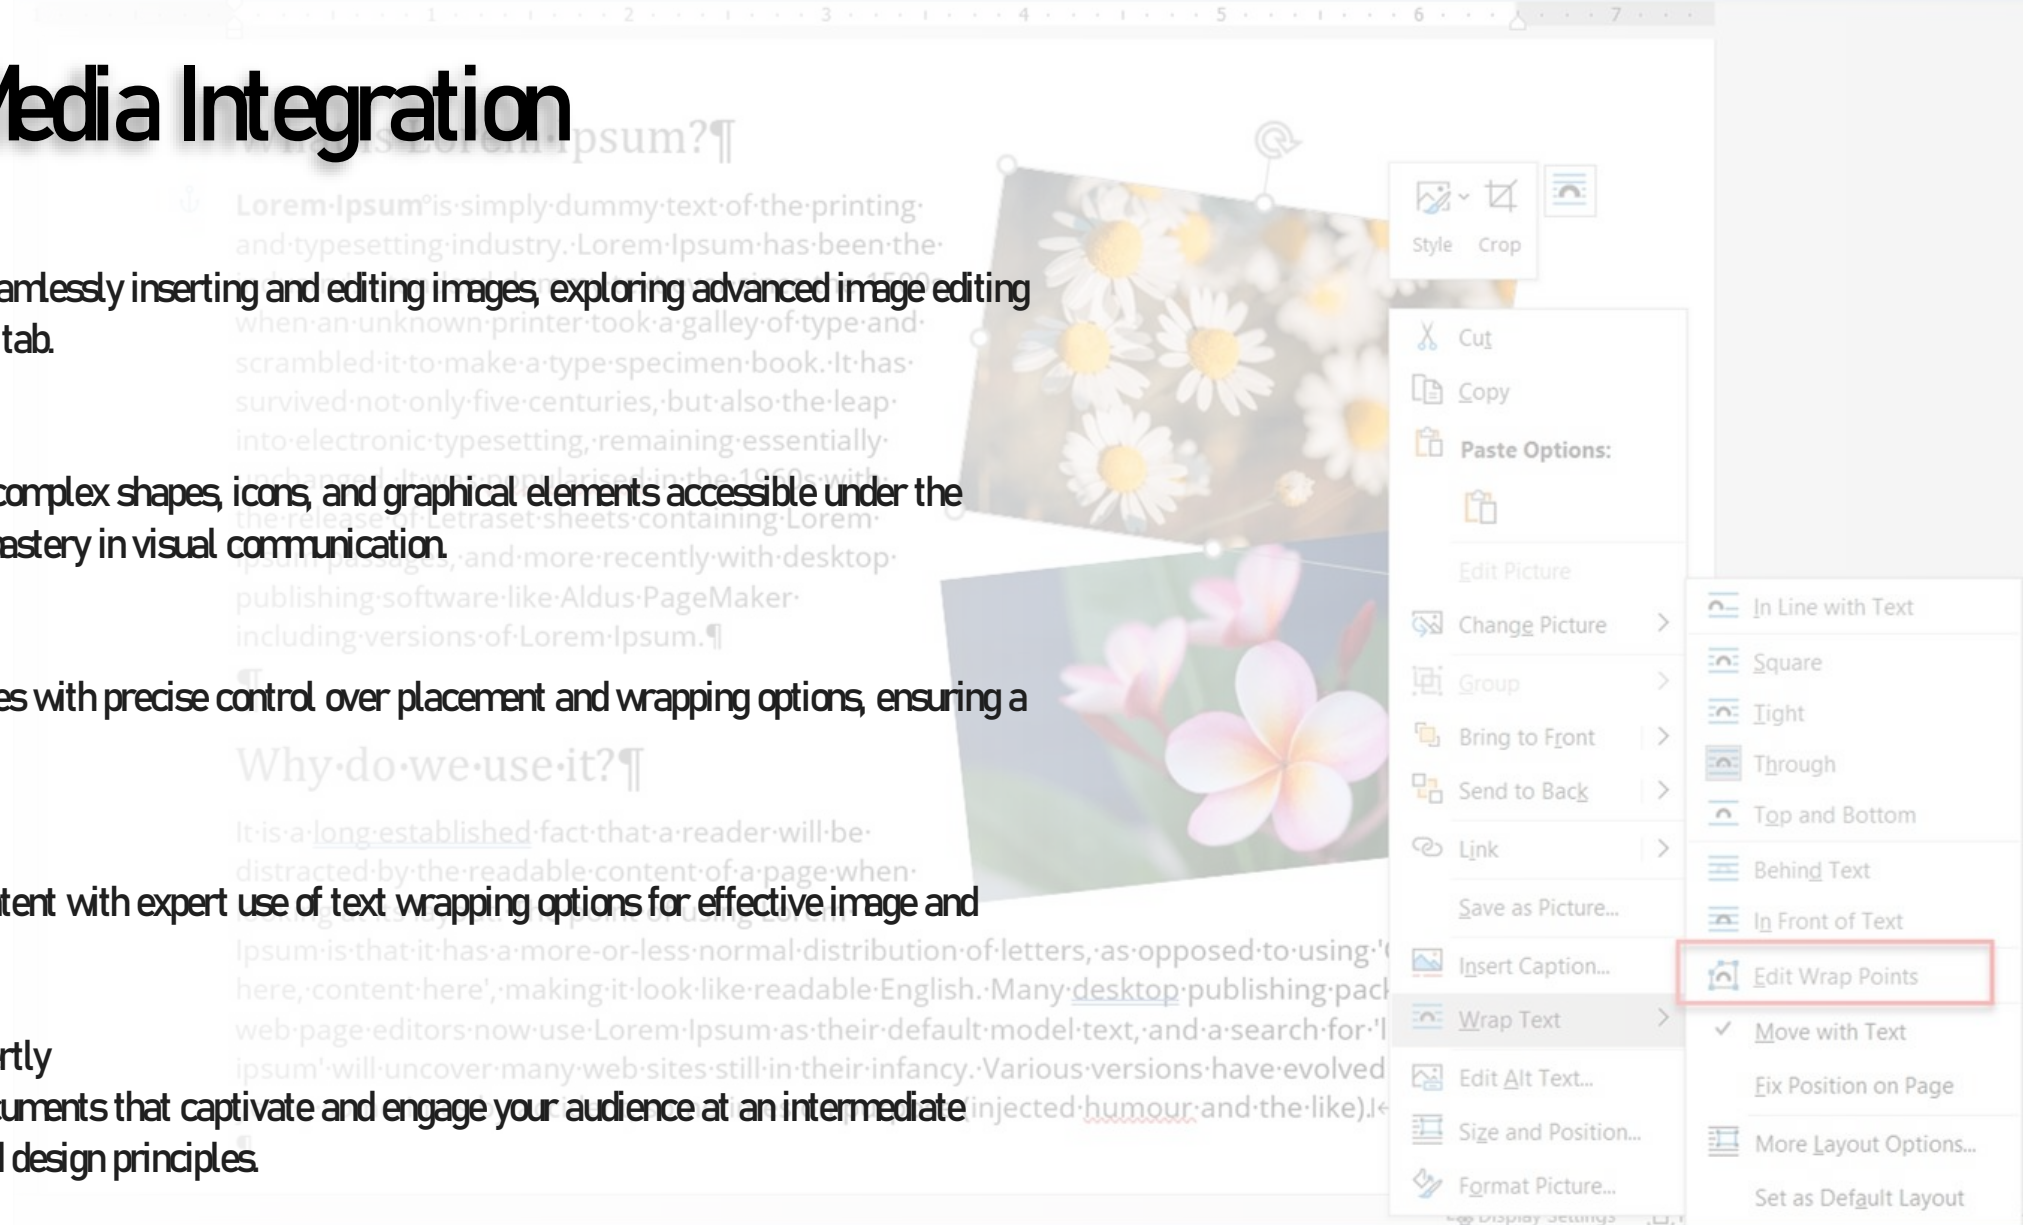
Media Integration

amlessly inserting and editing images, exploring advanced image editing tab.

complex shapes, icons, and graphical elements accessible under the astery in visual communication.

es with precise control over placement and wrapping options, ensuring a

tent with expert use of text wrapping options for effective image and

rtly
uments that captivate and engage your audience at an intermediate l design principles.

What is Lorem Ipsum?¶

Lorem·Ipsum·is·simply·dummy·text·of·the·printing·and·typesetting·industry.·Lorem·Ipsum·has·been·the· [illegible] when·an·unknown·printer·took·a·galley·of·type·and·scrambled·it·to·make·a·type·specimen·book.·It·has·survived·not·only·five·centuries,·but·also·the·leap·into·electronic·typesetting,·remaining·essentially· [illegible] the·release·of·Letraset·sheets·containing·Lorem· Ipsum·passages,·and·more·recently·with·desktop·publishing·software·like·Aldus·PageMaker·including·versions·of·Lorem·Ipsum.¶

¶

Why·do·we·use·it?¶

It·is·a·long·established·fact·that·a·reader·will·be·distracted·by·the·readable·content·of·a·page·when· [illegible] Ipsum·is·that·it·has·a·more-or-less·normal·distribution·of·letters,·as·opposed·to·using·'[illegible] here,·content·here',·making·it·look·like·readable·English.·Many·desktop·publishing·pack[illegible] web·page·editors·now·use·Lorem·Ipsum·as·their·default·model·text,·and·a·search·for·'l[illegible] ipsum'·will·uncover·many·web·sites·still·in·their·infancy.·Various·versions·have·evolved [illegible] injected·humour·and·the·like).

Style
Crop

Cut
Copy
Paste Options:
Edit Picture
Change Picture
Group
Bring to Front
Send to Back
Link
Save as Picture...
Insert Caption...
Wrap Text
Edit Alt Text...
Size and Position...
Format Picture...

In Line with Text
Square
Tight
Through
Top and Bottom
Behind Text
In Front of Text
Edit Wrap Points
Move with Text
Fix Position on Page
More Layout Options...
Set as Default Layout